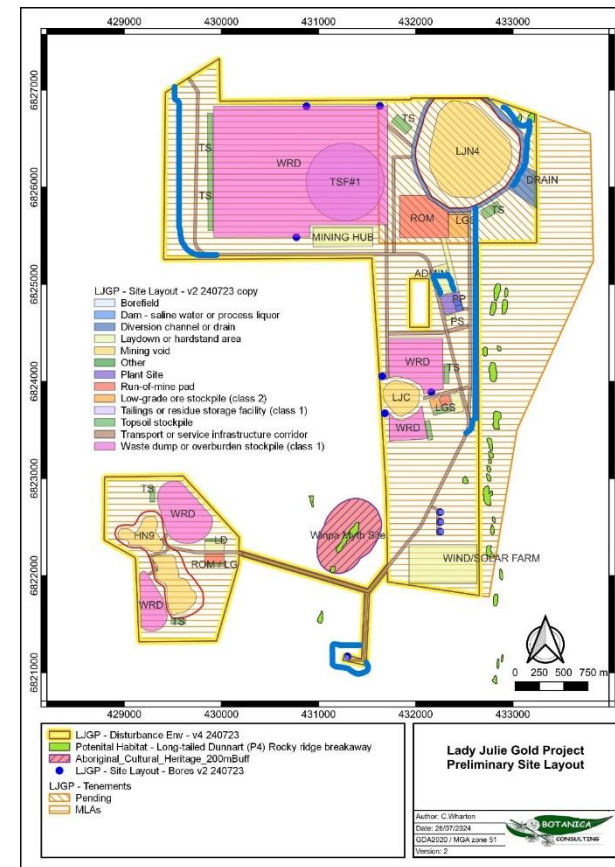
429000 430000 431000 432000 433000

6827000 6826000 6825000 6824000 6823000 6822000 6821000

TS
WRD
TSF#1
TS
MINING HUB
TS
LJN4
DRAIN
ROM
LGS
TS
ADMIN
PP
PS
WRD
TS
LJC
LGS
WRD
TS
WRD
HN9
LD
ROM / LG
WRD
TS
Wanpa Myth Site
WIND/SOLAR FARM

LJGP - Site Layout - v2 240723 copy
Borefield
Dam - saline water or process liquor
Diversion channel or drain
Laydown or hardstand area
Mining void
Other
Plant Site
Run-of-mine pad
Low-grade ore stockpile (class 2)
Tailings or residue storage facility (class 1)
Topsoil stockpile
Transport or service infrastructure corridor
Waste dump or overburden stockpile (class 1)

0 250 500 750 m

429000 430000 431000 432000 433000

LJGP - Disturbance Env - v4 240723
Potenital Habitat - Long-tailed Dunnart (P4) Rocky ridge breakaway
Aboriginal_Cultural_Heritage_200mBuff
LJGP - Site Layout - Bores v2 240723
LJGP - Tenements
Pending
MLAs

Lady Julie Gold Project
Preliminary Site Layout

Author: C.Wharton
Date: 26/07/2024
GDA2020 / MGA zone 51
Version: 2

BOTANICA CONSULTING